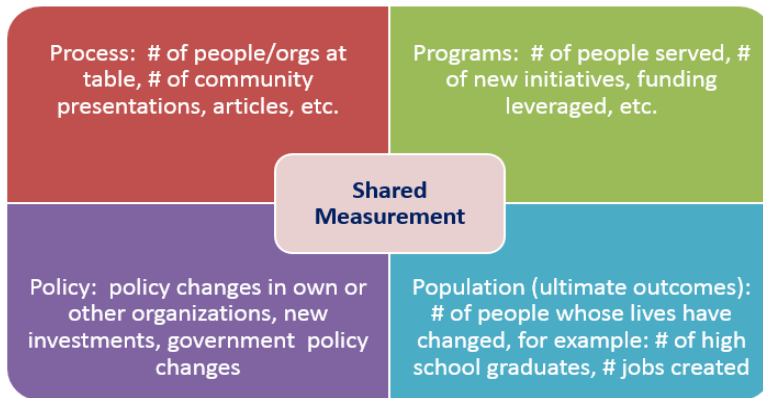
Process: # of people/orgs at table, # of community presentations, articles, etc.

Programs: # of people served, # of new initiatives, funding leveraged, etc.

Shared Measurement

Policy: policy changes in own or other organizations, new investments, government policy changes

Population (ultimate outcomes): # of people whose lives have changed, for example: # of high school graduates, # jobs created